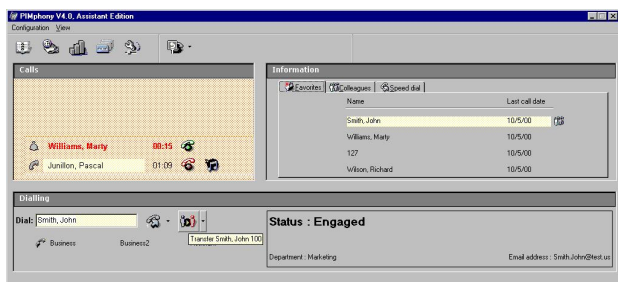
PIMphony V4.0, Assistant Edition
Configuration View

Calls

Williams, Marty 00:15
Junillon, Pascal 01:09

Information

Favorites | Colleagues | Speed dial

| Name | Last call date |
|---|---|
| Smith, John | 10/5/00 |
| Williams, Marty | 10/5/00 |
| 127 | 10/5/00 |
| Wilson, Richard | 10/5/00 |

Dialling

Dial: Smith, John

Business Business2

Transfer Smith, John 100

Status : Engaged

Department : Marketing Email address : Smith.John@test.us